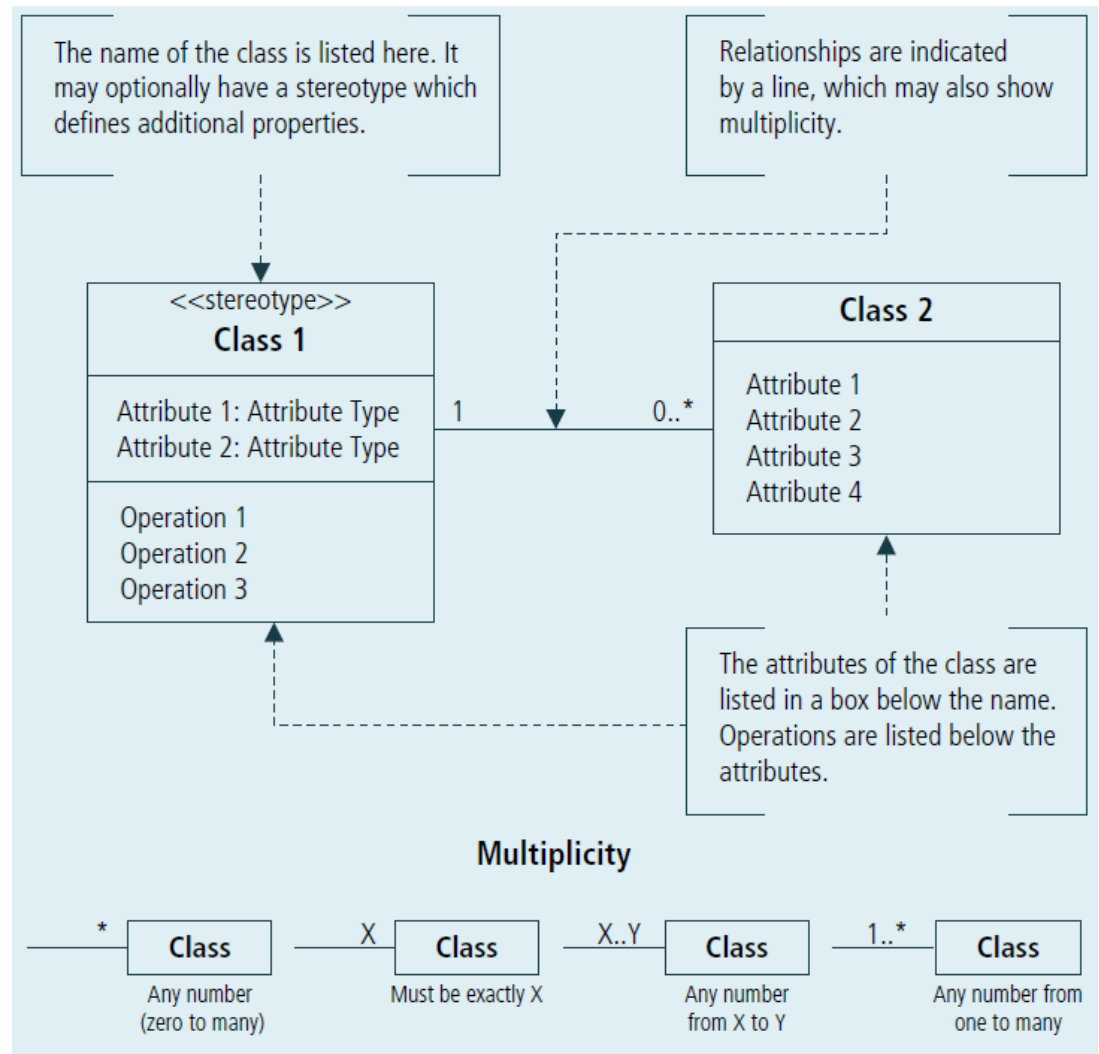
The name of the class is listed here. It may optionally have a stereotype which defines additional properties.

Relationships are indicated by a line, which may also show multiplicity.

<<stereotype>>
Class 1

Attribute 1: Attribute Type
Attribute 2: Attribute Type

Operation 1
Operation 2
Operation 3

1

0..*

Class 2

Attribute 1
Attribute 2
Attribute 3
Attribute 4

The attributes of the class are listed in a box below the name. Operations are listed below the attributes.

Multiplicity

*
Class
Any number (zero to many)

X
Class
Must be exactly X

X..Y
Class
Any number from X to Y

1..*
Class
Any number from one to many